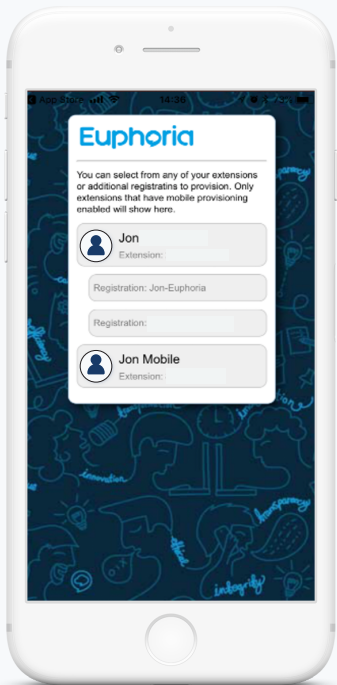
App Store 14:36

Euphoria

You can select from any of your extensions or additional registratins to provision. Only extensions that have mobile provisioning enabled will show here.

Jon
Extension:

Registration: Jon-Euphoria

Registration:

Jon Mobile
Extension: